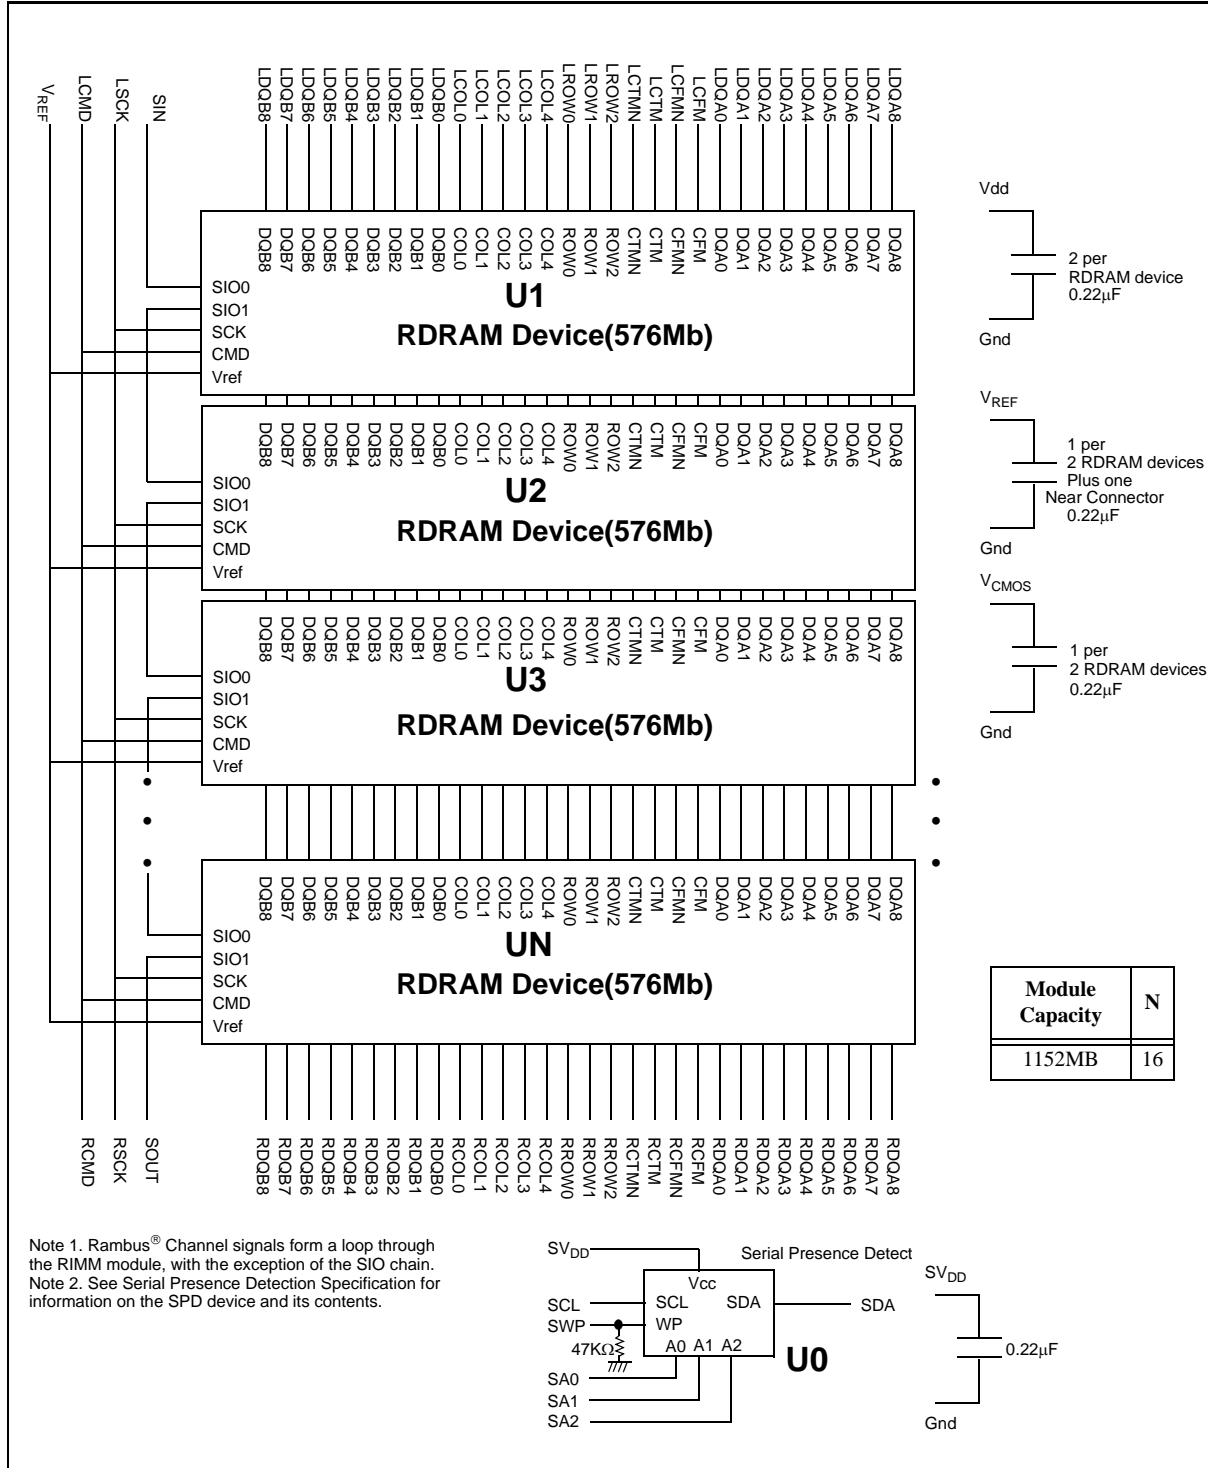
$V_{REF}$ LCMD LSCK SIN

LDQB8 LDQB7 LDQB6 LDQB5 LDQB4 LDQB3 LDQB2 LDQB1 LDQB0 LCOL0 LCOL1 LCOL2 LCOL3 LCOL4 LROW0 LROW1 LROW2 LCTMN LCTM LCFMN LCFM LDQA0 LDQA1 LDQA2 LDQA3 LDQA4 LDQA5 LDQA6 LDQA7 LDQA8

DQB8 DQB7 DQB6 DQB5 DQB4 DQB3 DQB2 DQB1 DQB0 COL0 COL1 COL2 COL3 COL4 ROW0 ROW1 ROW2 CTMN CTM CFMN CFM DQA0 DQA1 DQA2 DQA3 DQA4 DQA5 DQA6 DQA7 DQA8

SIO0
SIO1
SCK
CMD
Vref

U1
RDRAM Device(576Mb)

Vdd
2 per
RDRAM device
0.22µF
Gnd

DQB8 DQB7 DQB6 DQB5 DQB4 DQB3 DQB2 DQB1 DQB0 COL0 COL1 COL2 COL3 COL4 ROW0 ROW1 ROW2 CTMN CTM CFMN CFM DQA0 DQA1 DQA2 DQA3 DQA4 DQA5 DQA6 DQA7 DQA8

SIO0
SIO1
SCK
CMD
Vref

U2
RDRAM Device(576Mb)

$V_{REF}$
1 per
2 RDRAM devices
Plus one
Near Connector
0.22µF
Gnd

DQB8 DQB7 DQB6 DQB5 DQB4 DQB3 DQB2 DQB1 DQB0 COL0 COL1 COL2 COL3 COL4 ROW0 ROW1 ROW2 CTMN CTM CFMN CFM DQA0 DQA1 DQA2 DQA3 DQA4 DQA5 DQA6 DQA7 DQA8

SIO0
SIO1
SCK
CMD
Vref

U3
RDRAM Device(576Mb)

$V_{CMOS}$
1 per
2 RDRAM devices
0.22µF
Gnd

DQB8 DQB7 DQB6 DQB5 DQB4 DQB3 DQB2 DQB1 DQB0 COL0 COL1 COL2 COL3 COL4 ROW0 ROW1 ROW2 CTMN CTM CFMN CFM DQA0 DQA1 DQA2 DQA3 DQA4 DQA5 DQA6 DQA7 DQA8

SIO0
SIO1
SCK
CMD
Vref

UN
RDRAM Device(576Mb)

| Module Capacity | N |
|---|---|
| 1152MB | 16 |

RCMD RSCK SOUT

RDQB8 RDQB7 RDQB6 RDQB5 RDQB4 RDQB3 RDQB2 RDQB1 RDQB0 RCOL0 RCOL1 RCOL2 RCOL3 RCOL4 RROW0 RROW1 RROW2 RCTMN RCTM RCFMN RCFM RDQA0 RDQA1 RDQA2 RDQA3 RDQA4 RDQA5 RDQA6 RDQA7 RDQA8

Note 1. Rambus® Channel signals form a loop through the RIMM module, with the exception of the SIO chain.
Note 2. See Serial Presence Detection Specification for information on the SPD device and its contents.

$SV_{DD}$
Serial Presence Detect
Vcc
SCL SCL SDA SDA
SWP WP
47KΩ
A0 A1 A2
U0
SA0
SA1
SA2

$SV_{DD}$
0.22µF
Gnd